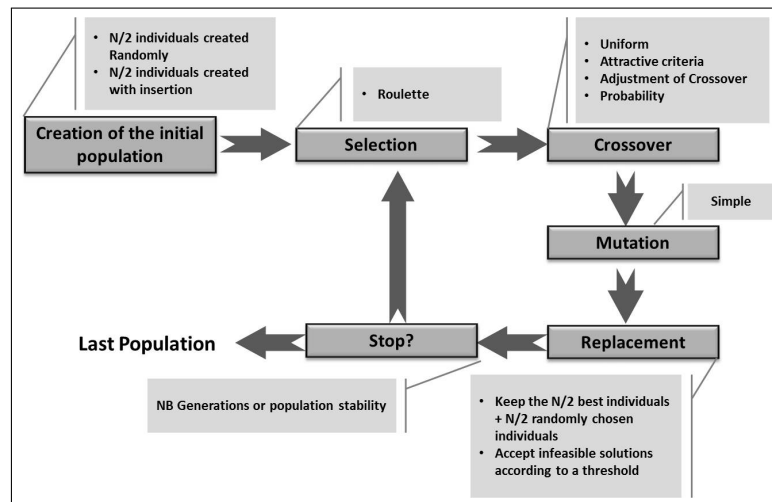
- N/2 individuals created Randomly
- N/2 individuals created with insertion

Creation of the initial population

- Roulette

Selection

- Uniform
- Attractive criteria
- Adjustment of Crossover
- Probability

Crossover

Simple

Mutation

Replacement

- Keep the N/2 best individuals + N/2 randomly chosen individuals
- Accept infeasible solutions according to a threshold

Stop?

NB Generations or population stability

Last Population